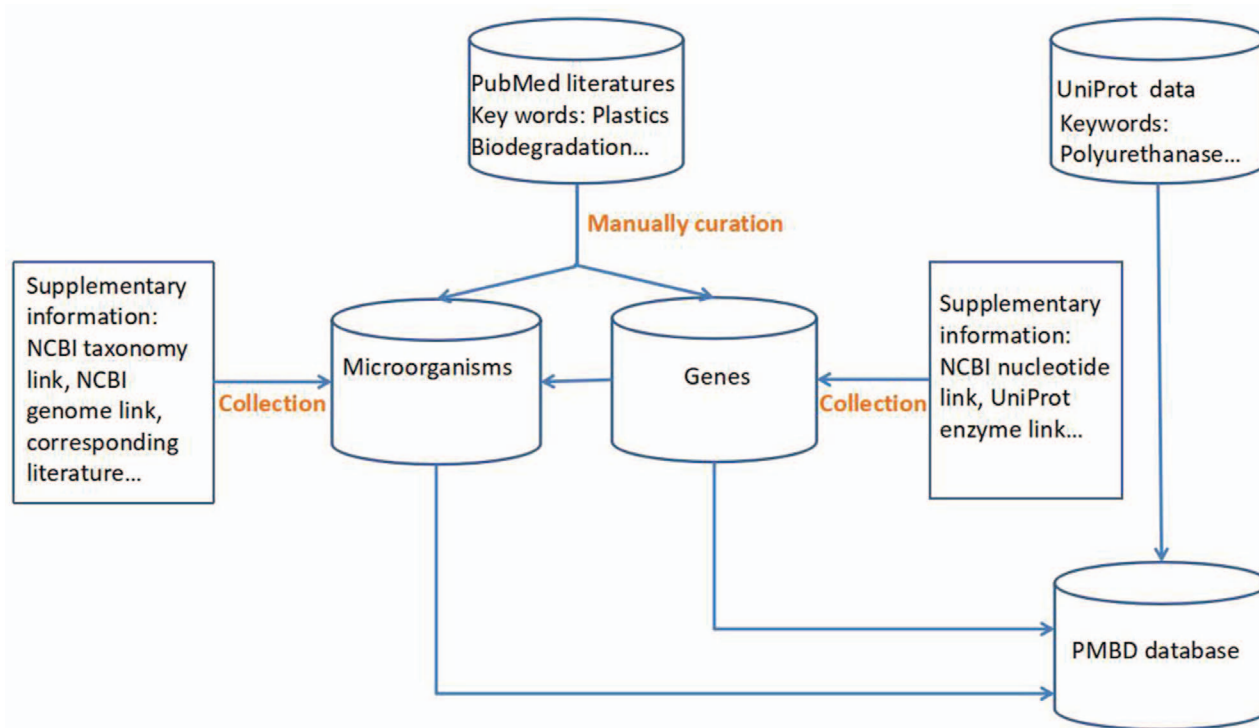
PubMed literatures
Key words: Plastics
Biodegradation...

UniProt data
Keywords:
Polyurethanase...

Manually curation

Supplementary information: NCBI taxonomy link, NCBI genome link, corresponding literature...

Collection

Microorganisms

Genes

Collection

Supplementary information: NCBI nucleotide link, UniProt enzyme link...

PMBD database